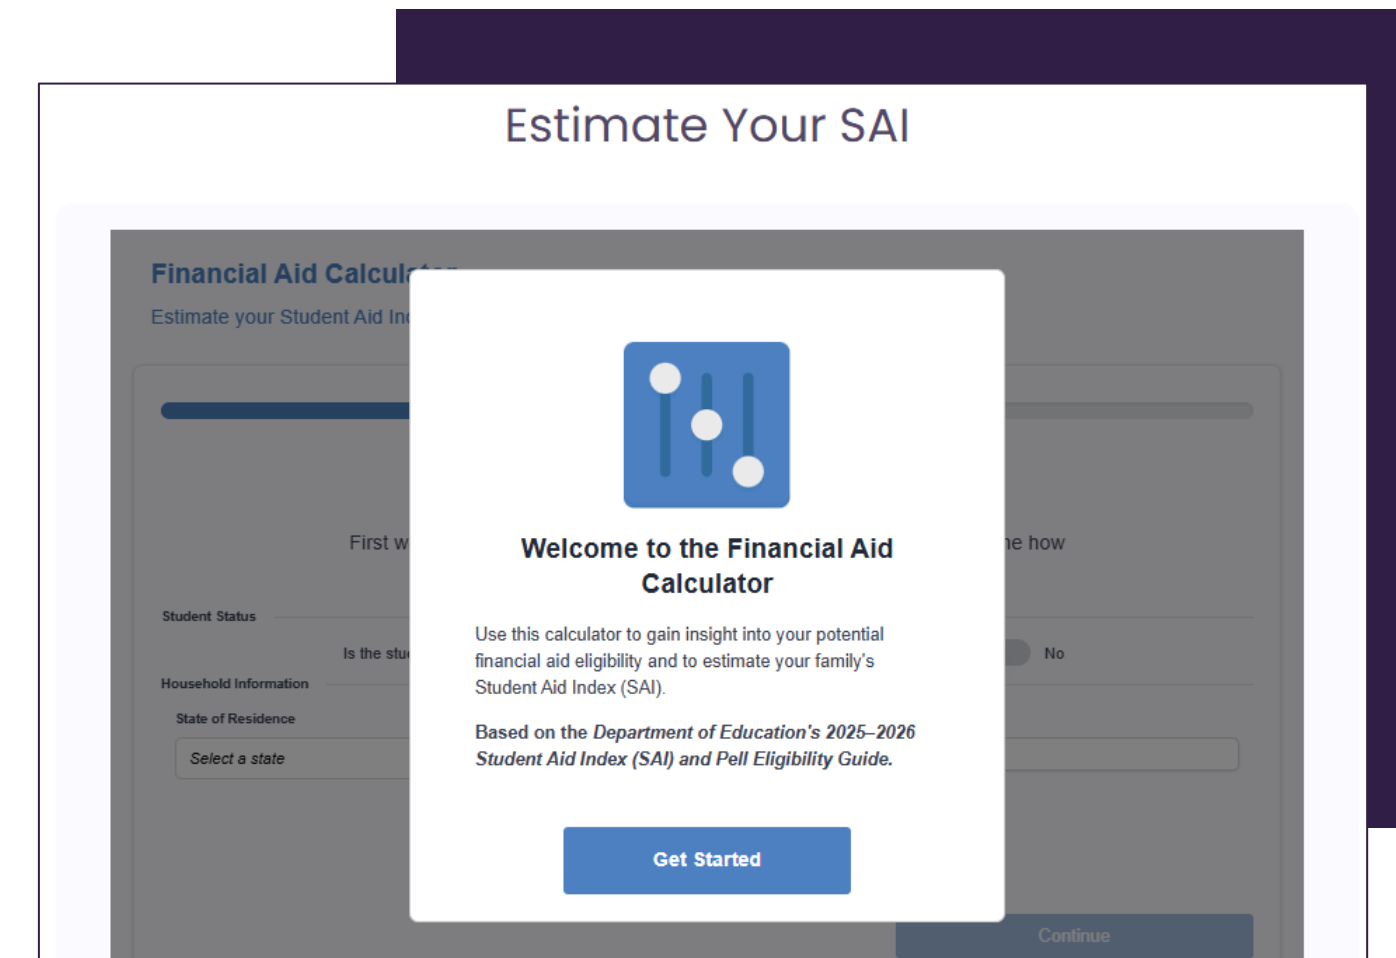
Estimate Your SAI

Financial Aid Calcul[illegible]

Estimate your Student Aid In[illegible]

First w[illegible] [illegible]e how

Student Status

Is the stu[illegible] No

Household Information

State of Residence

Select a state

Welcome to the Financial Aid Calculator

Use this calculator to gain insight into your potential financial aid eligibility and to estimate your family's Student Aid Index (SAI).

Based on the *Department of Education's 2025–2026 Student Aid Index (SAI) and Pell Eligibility Guide.*

Get Started

Continue